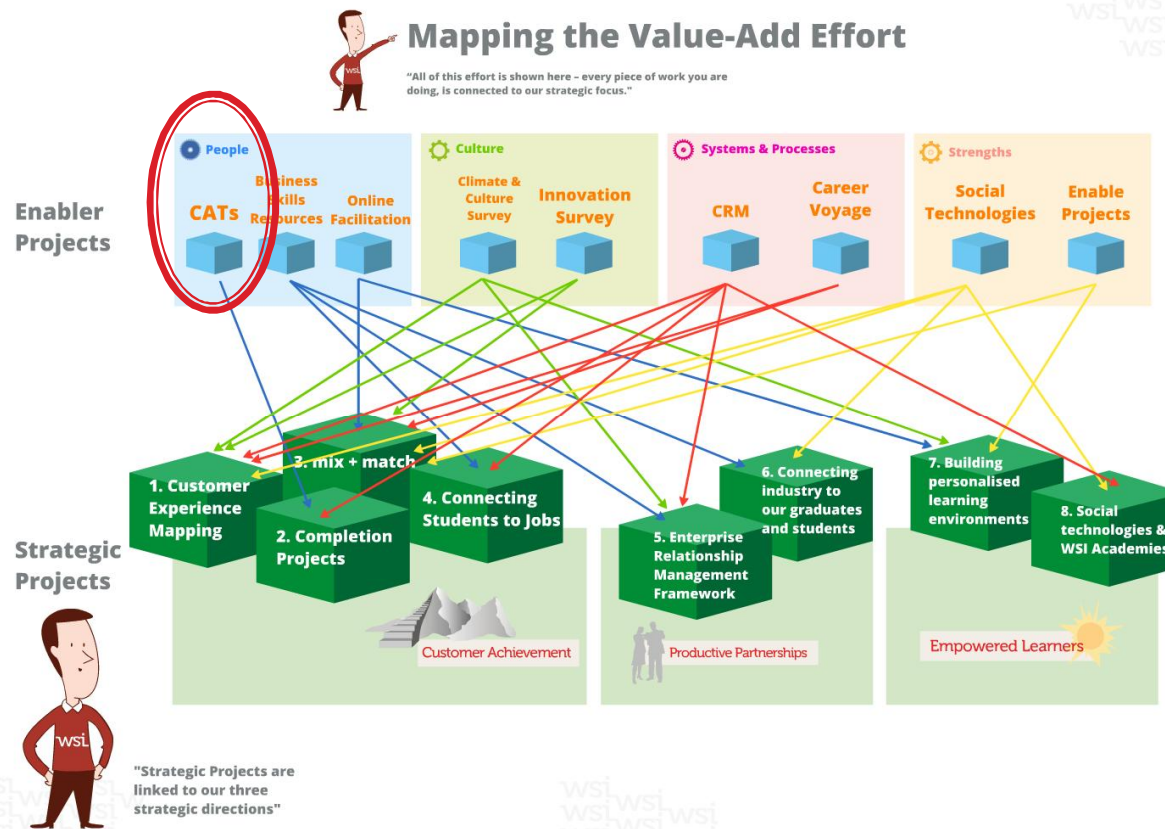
Mapping the Value-Add Effort

"All of this effort is shown here – every piece of work you are doing, is connected to our strategic focus."

Enabler Projects

People
CATs
Business Skills Resources
Online Facilitation

Culture
Climate & Culture Survey
Innovation Survey

Systems & Processes
CRM
Career Voyage

Strengths
Social Technologies
Enable Projects

Strategic Projects

1. Customer Experience Mapping
2. Completion Projects
3. mix + match
4. Connecting Students to Jobs
5. Enterprise Relationship Management Framework
6. Connecting industry to our graduates and students
7. Building personalised learning environments
8. Social technologies & WSI Academies

Customer Achievement
Productive Partnerships
Empowered Learners

WSI

"Strategic Projects are linked to our three strategic directions"